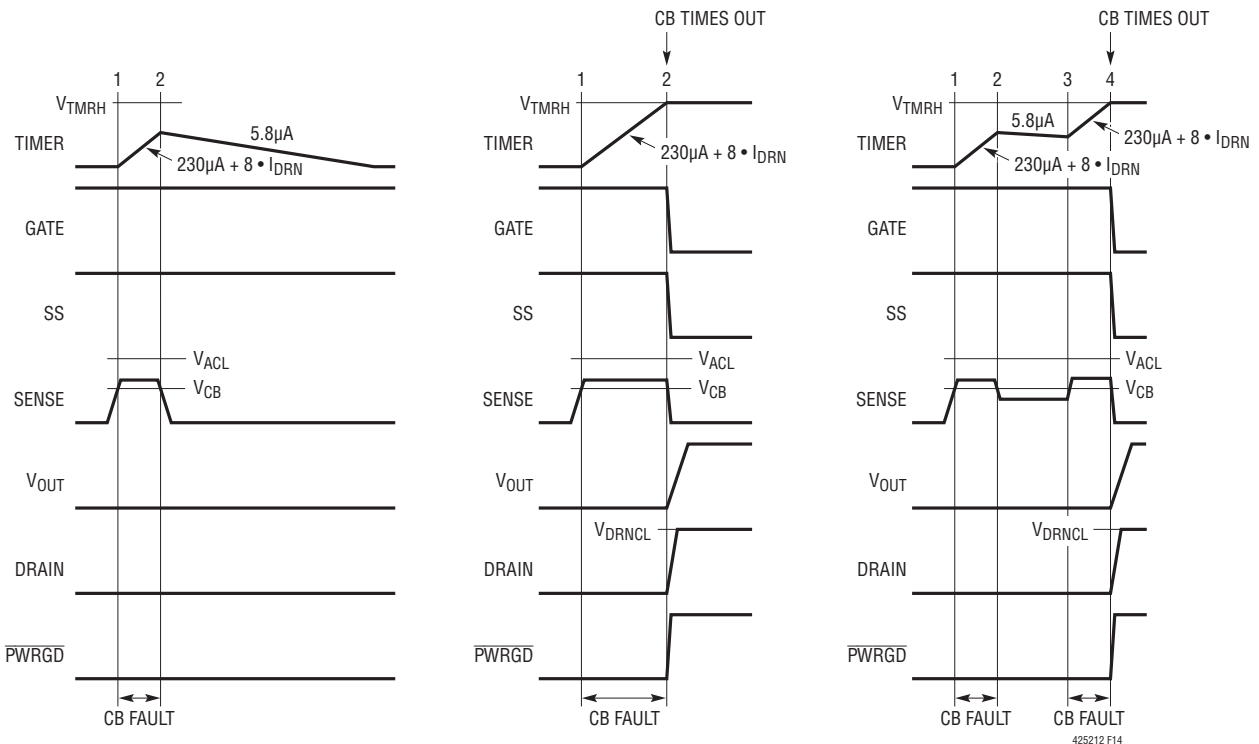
1 2
$V_{TMRH}$
TIMER
5.8µA
230µA + 8 • $I_{DRN}$
GATE
SS
$V_{ACL}$
SENSE
$V_{CB}$
$V_{OUT}$
DRAIN
$\overline{PWRGD}$
CB FAULT

CB TIMES OUT
1 2
$V_{TMRH}$
TIMER
230µA + 8 • $I_{DRN}$
GATE
SS
$V_{ACL}$
SENSE
$V_{CB}$
$V_{OUT}$
$V_{DRNCL}$
DRAIN
$\overline{PWRGD}$
CB FAULT

CB TIMES OUT
1 2 3 4
$V_{TMRH}$
TIMER
5.8µA
230µA + 8 • $I_{DRN}$
230µA + 8 • $I_{DRN}$
GATE
SS
$V_{ACL}$
SENSE
$V_{CB}$
$V_{OUT}$
$V_{DRNCL}$
DRAIN
$\overline{PWRGD}$
CB FAULT
CB FAULT
425212 F14